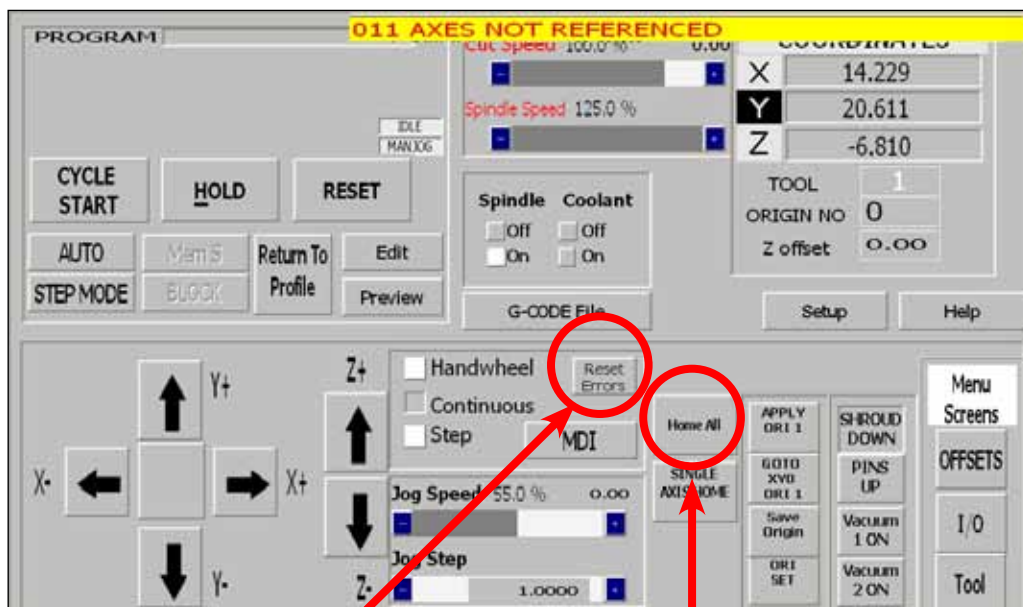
011 AXES NOT REFERENCED

PROGRAM

IDLE
MANJOG

CYCLE START

HOLD

RESET

AUTO

Mem S

Return To Profile

Edit

STEP MODE

BLOCK

Preview

Cut Speed 100.0 % 0.00

Spindle Speed 125.0 %

Spindle Coolant
Off Off
On On

G-CODE File

COORDINATES
X 14.229
Y 20.611
Z -6.810

TOOL 1
ORIGIN NO 0
Z offset 0.00

Setup

Help

Y+

X-

X+

Y-

Z+

Z-

Handwheel

Reset Errors

Continuous

Step

MDI

Home All

SINGLE AXIS HOME

Jog Speed 55.0 % 0.00

Jog Step 1.0000

APPLY ORI 1

GOTO XY0 ORI 1

Save Origin

ORI SET

SHROUD DOWN

PINS UP

Vacuum 1 ON

Vacuum 2 ON

Menu Screens

OFFSETS

I/O

Tool